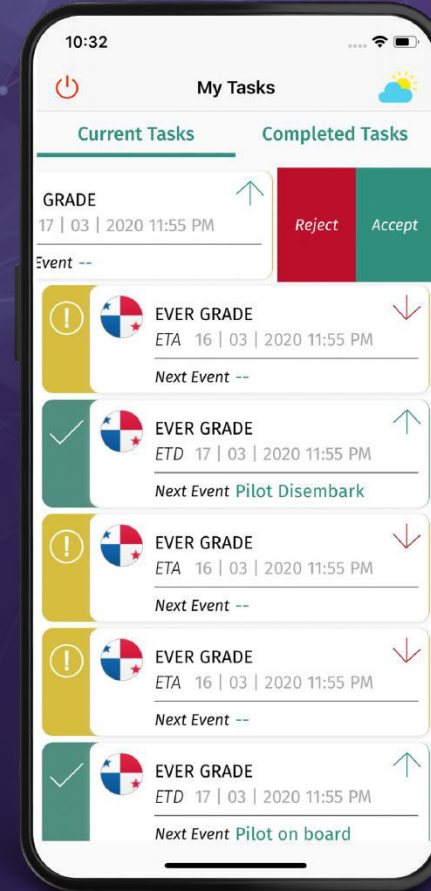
10:32

My Tasks

Current Tasks

Completed Tasks

GRADE
17 | 03 | 2020 11:55 PM
Event --

Reject

Accept

EVER GRADE
ETA 16 | 03 | 2020 11:55 PM
Next Event --

EVER GRADE
ETD 17 | 03 | 2020 11:55 PM
Next Event Pilot Disembark

EVER GRADE
ETA 16 | 03 | 2020 11:55 PM
Next Event --

EVER GRADE
ETA 16 | 03 | 2020 11:55 PM
Next Event --

EVER GRADE
ETD 17 | 03 | 2020 11:55 PM
Next Event Pilot on board